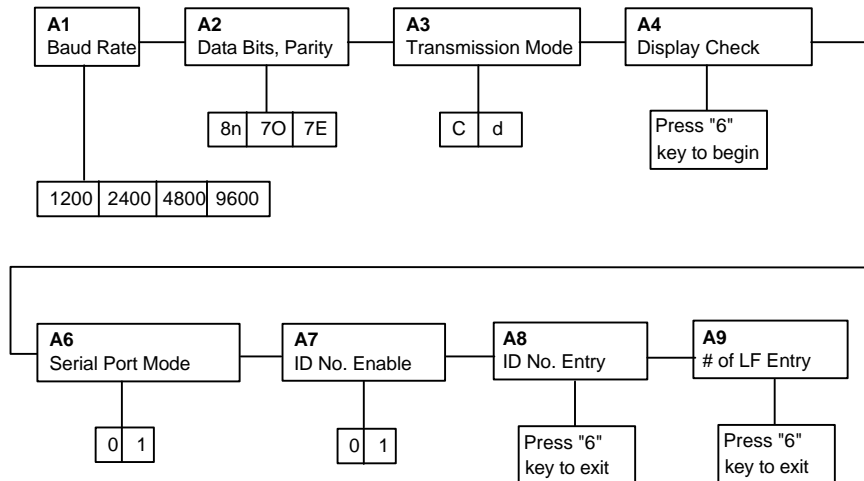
**A1**
Baud Rate

**A2**
Data Bits, Parity

**A3**
Transmission Mode

**A4**
Display Check

| 8n | 7O | 7E |
|---|---|---|

| C | d |
|---|---|

Press "6" key to begin

| 1200 | 2400 | 4800 | 9600 |
|---|---|---|---|

**A6**
Serial Port Mode

**A7**
ID No. Enable

**A8**
ID No. Entry

**A9**
# of LF Entry

| 0 | 1 |
|---|---|

| 0 | 1 |
|---|---|

Press "6" key to exit

Press "6" key to exit